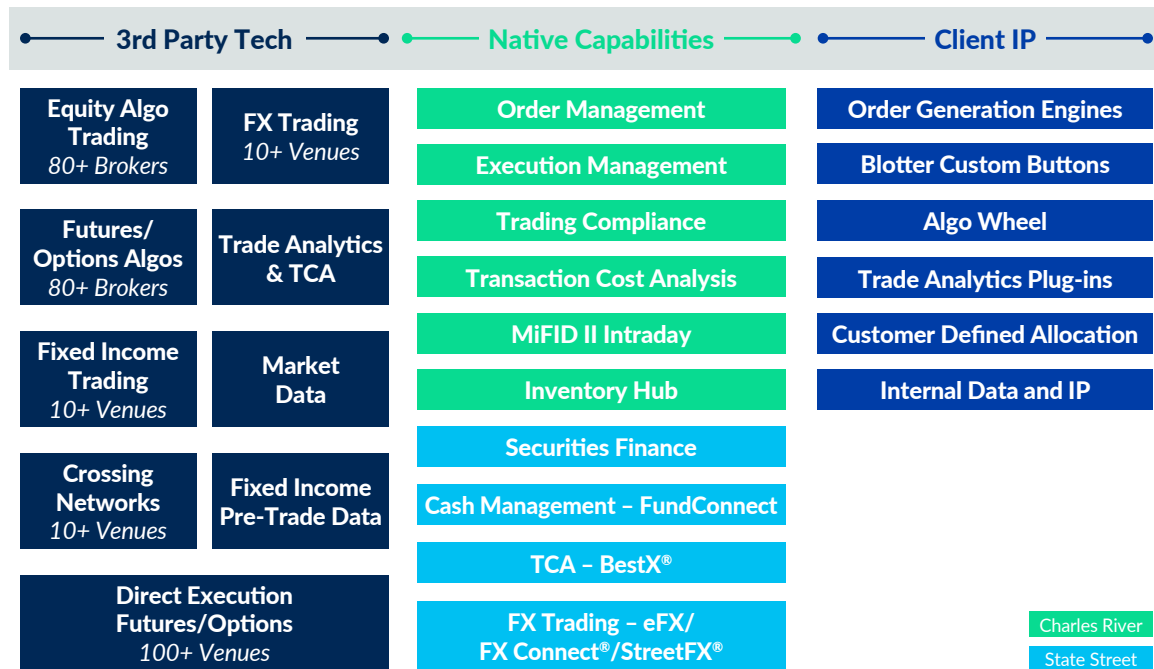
3rd Party Tech

Native Capabilities

Client IP

Equity Algo Trading
80+ Brokers

FX Trading
10+ Venues

Futures/ Options Algos
80+ Brokers

Trade Analytics & TCA

Fixed Income Trading
10+ Venues

Market Data

Crossing Networks
10+ Venues

Fixed Income Pre-Trade Data

Direct Execution Futures/Options
100+ Venues

Order Management

Execution Management

Trading Compliance

Transaction Cost Analysis

MiFID II Intraday

Inventory Hub

Securities Finance

Cash Management – FundConnect

TCA – BestX®

FX Trading – eFX/ FX Connect®/StreetFX®

Order Generation Engines

Blotter Custom Buttons

Algo Wheel

Trade Analytics Plug-ins

Customer Defined Allocation

Internal Data and IP

Charles River

State Street